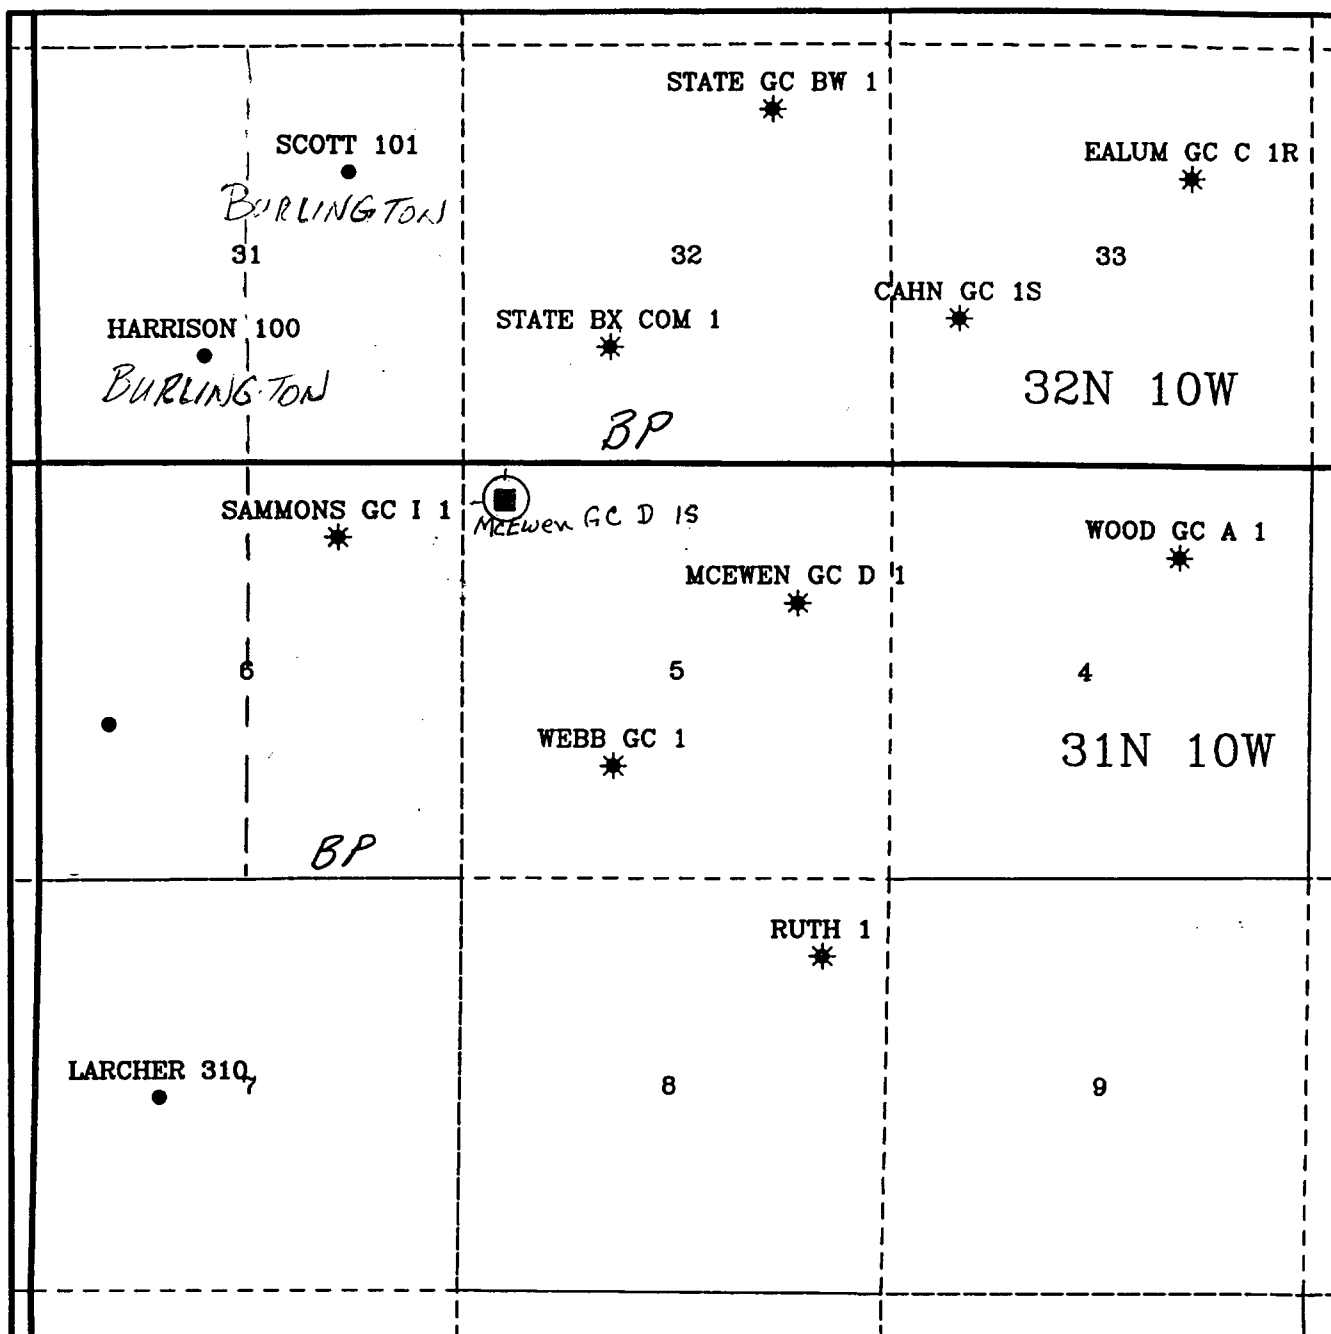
STATE GC BW 1

SCOTT 101

BURLINGTON

EALUM GC C 1R

31

32

33

CAHN GC 1S

HARRISON 100

STATE BX COM 1

BURLINGTON

32N 10W

BP

SAMMONS GC I 1

McEwen GC D 1S

WOOD GC A 1

MCEWEN GC D 1

6

5

4

WEBB GC 1

31N 10W

BP

RUTH 1

LARCHER 310

7

8

9